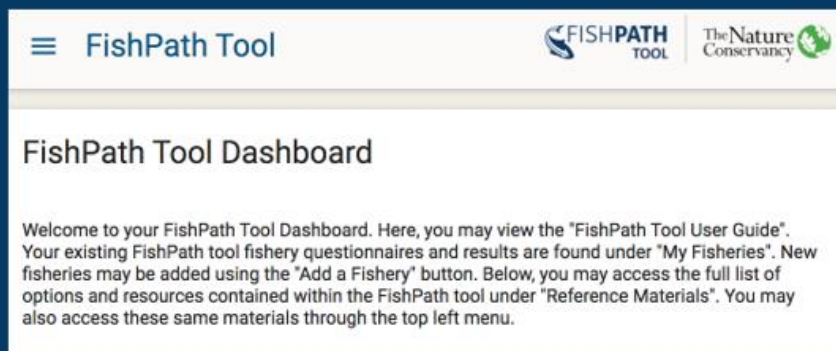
FishPath Tool

FISHPATH TOOL

The Nature Conservancy

FishPath Tool Dashboard

Welcome to your FishPath Tool Dashboard. Here, you may view the "FishPath Tool User Guide". Your existing FishPath tool fishery questionnaires and results are found under "My Fisheries". New fisheries may be added using the "Add a Fishery" button. Below, you may access the full list of options and resources contained within the FishPath tool under "Reference Materials". You may also access these same materials through the top left menu.